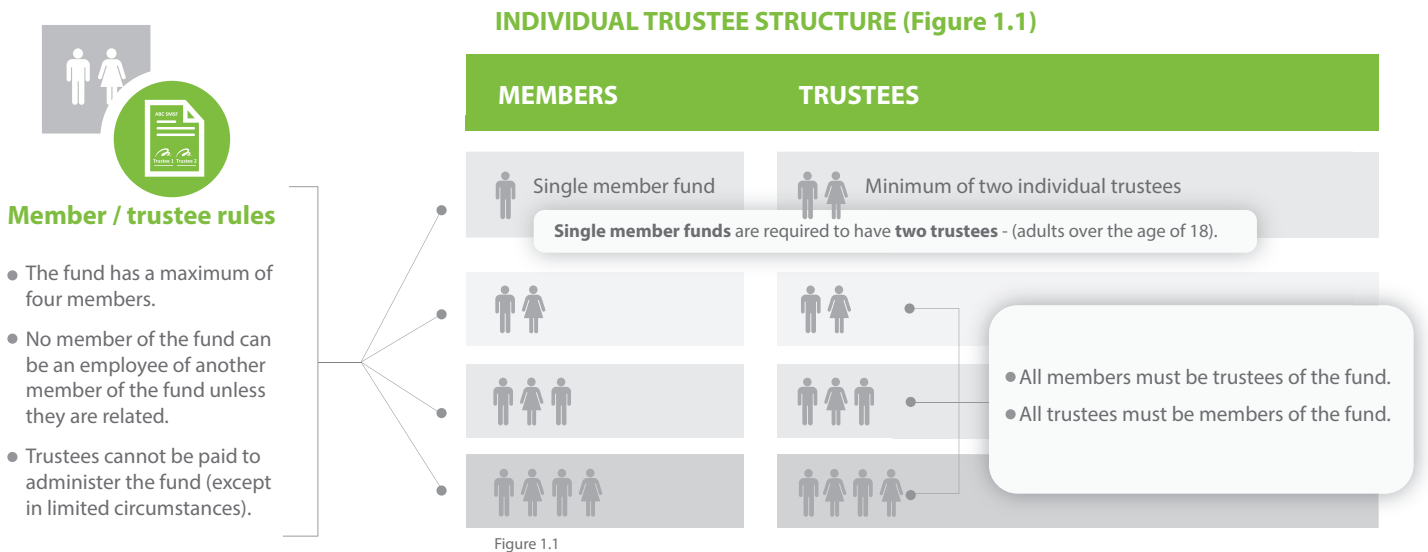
ABC SMSF

Trustee 1 Trustee 2

Member / trustee rules

- The fund has a maximum of four members.
- No member of the fund can be an employee of another member of the fund unless they are related.
- Trustees cannot be paid to administer the fund (except in limited circumstances).

INDIVIDUAL TRUSTEE STRUCTURE (Figure 1.1)

MEMBERS

TRUSTEES

Single member fund

Minimum of two individual trustees

**Single member funds** are required to have **two trustees** - (adults over the age of 18).

- All members must be trustees of the fund.
- All trustees must be members of the fund.

Figure 1.1